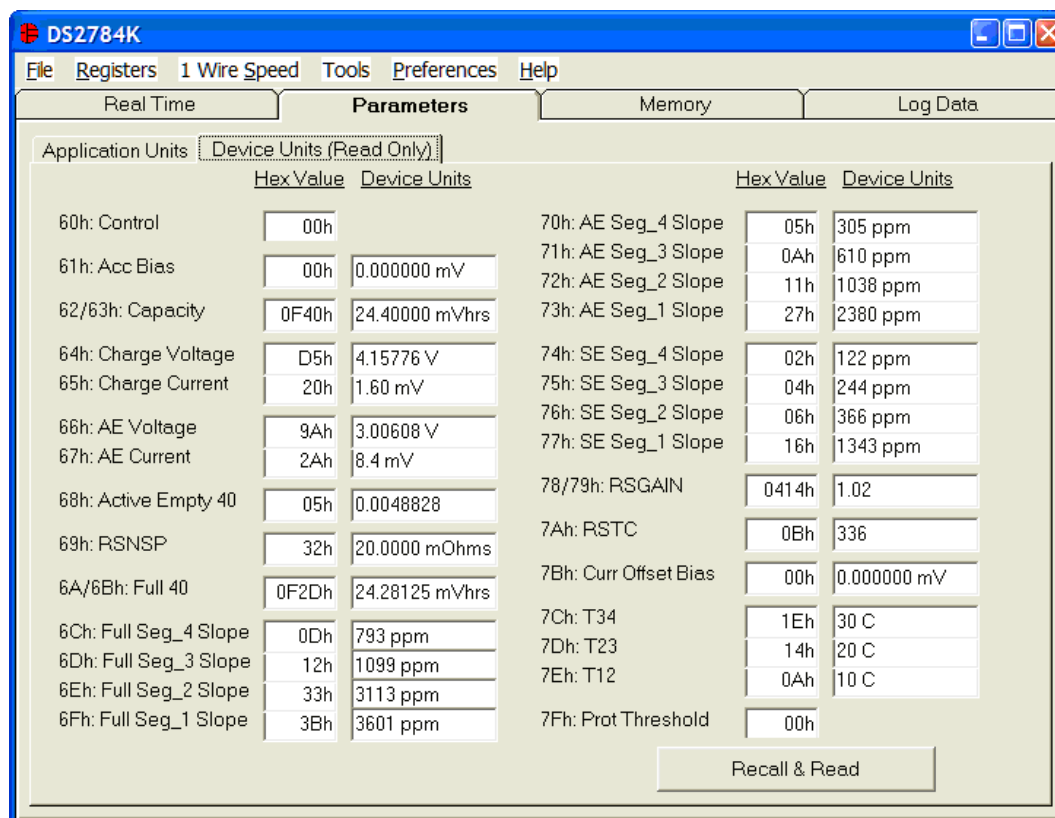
DS2784K

File Registers 1 Wire Speed Tools Preferences Help

Real Time | Parameters | Memory | Log Data

Application Units | Device Units (Read Only)

| | Hex Value | Device Units |
|---|---|---|
| 60h: Control | 00h | |
| 61h: Acc Bias | 00h | 0.000000 mV |
| 62/63h: Capacity | 0F40h | 24.40000 mVhrs |
| 64h: Charge Voltage | D5h | 4.15776 V |
| 65h: Charge Current | 20h | 1.60 mV |
| 66h: AE Voltage | 9Ah | 3.00608 V |
| 67h: AE Current | 2Ah | 8.4 mV |
| 68h: Active Empty 40 | 05h | 0.0048828 |
| 69h: RSNSP | 32h | 20.0000 mOhms |
| 6A/6Bh: Full 40 | 0F2Dh | 24.28125 mVhrs |
| 6Ch: Full Seg_4 Slope | 0Dh | 793 ppm |
| 6Dh: Full Seg_3 Slope | 12h | 1099 ppm |
| 6Eh: Full Seg_2 Slope | 33h | 3113 ppm |
| 6Fh: Full Seg_1 Slope | 3Bh | 3601 ppm |

| | Hex Value | Device Units |
|---|---|---|
| 70h: AE Seg_4 Slope | 05h | 305 ppm |
| 71h: AE Seg_3 Slope | 0Ah | 610 ppm |
| 72h: AE Seg_2 Slope | 11h | 1038 ppm |
| 73h: AE Seg_1 Slope | 27h | 2380 ppm |
| 74h: SE Seg_4 Slope | 02h | 122 ppm |
| 75h: SE Seg_3 Slope | 04h | 244 ppm |
| 76h: SE Seg_2 Slope | 06h | 366 ppm |
| 77h: SE Seg_1 Slope | 16h | 1343 ppm |
| 78/79h: RSGAIN | 0414h | 1.02 |
| 7Ah: RSTC | 0Bh | 336 |
| 7Bh: Curr Offset Bias | 00h | 0.000000 mV |
| 7Ch: T34 | 1Eh | 30 C |
| 7Dh: T23 | 14h | 20 C |
| 7Eh: T12 | 0Ah | 10 C |
| 7Fh: Prot Threshold | 00h | |

Recall & Read